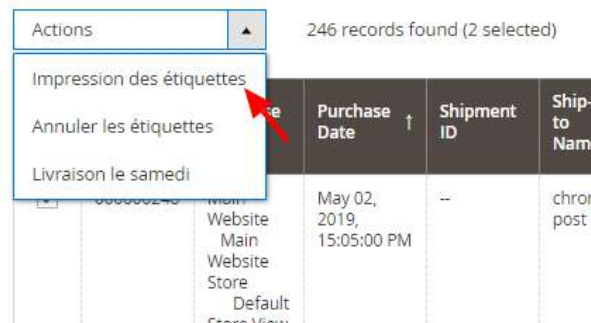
Actions

246 records found (2 selected)

Impression des étiquettes

Annuler les étiquettes

Livraison le samedi

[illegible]e

Purchase Date ↑

Shipment ID

Ship-to Nam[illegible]

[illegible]

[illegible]
Website
Main Website Store
Default Store View

May 02, 2019, 15:05:00 PM

--

chron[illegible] post